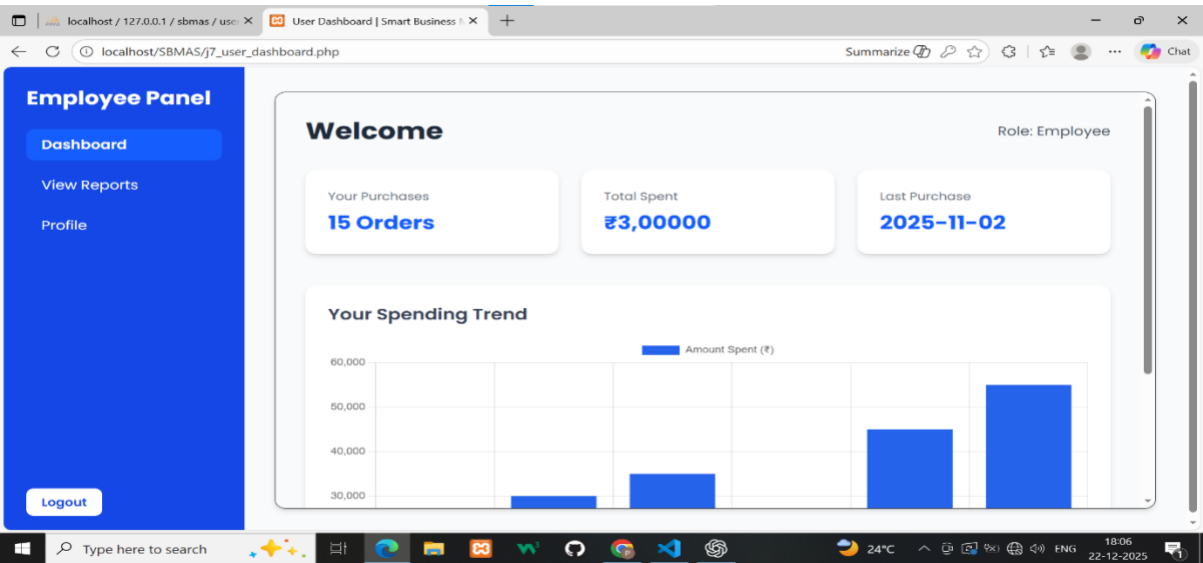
localhost / 127.0.0.1 / sbmas / use ×
User Dashboard | Smart Business ×
localhost/SBMAS/j7_user_dashboard.php
Summarize
Chat

Employee Panel
Dashboard
View Reports
Profile
Logout

Welcome
Role: Employee

Your Purchases
15 Orders

Total Spent
₹3,00000

Last Purchase
2025-11-02

Your Spending Trend

Amount Spent (₹)

60,000
50,000
40,000
30,000

Type here to search
24°C
ENG
18:06
22-12-2025